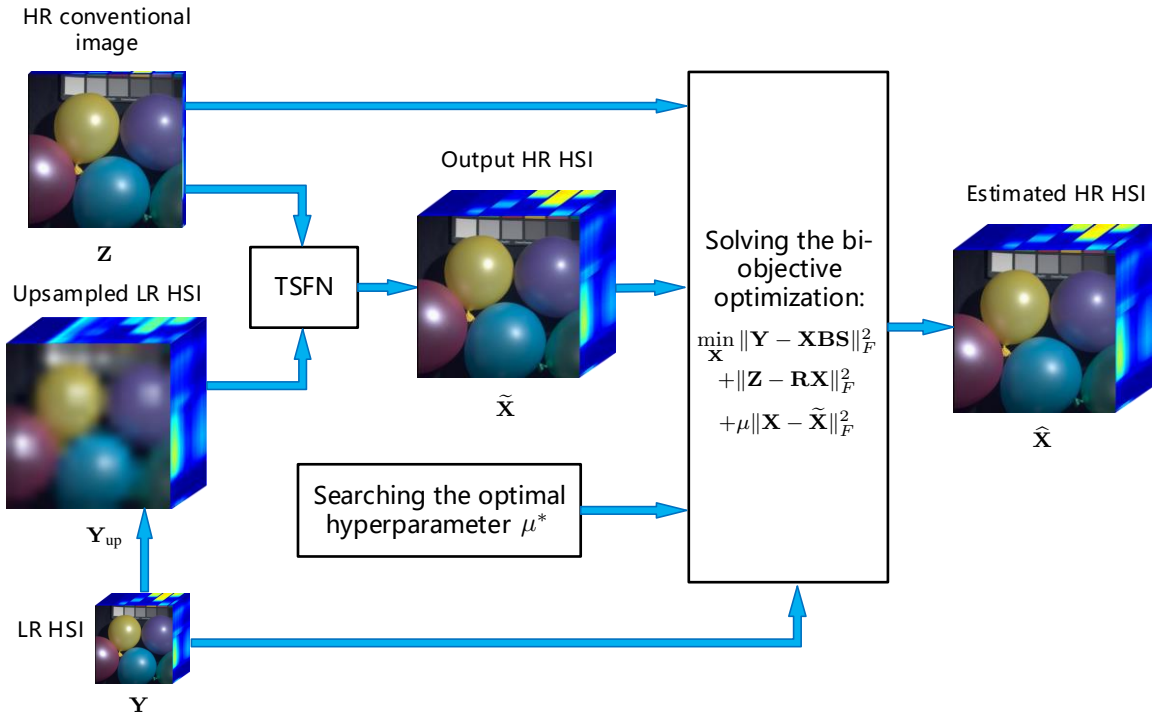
HR conventional image

$\mathbf{Z}$

Upsampled LR HSI

$\mathbf{Y}_{\text{up}}$

LR HSI

$\mathbf{Y}$

TSFN

Output HR HSI

$\widetilde{\mathbf{X}}$

Searching the optimal hyperparameter $\mu^*$

Solving the bi-objective optimization:

$\min_{\mathbf{X}} \|\mathbf{Y} - \mathbf{XBS}\|_F^2$
$+\|\mathbf{Z} - \mathbf{RX}\|_F^2$
$+\mu\|\mathbf{X} - \widetilde{\mathbf{X}}\|_F^2$

Estimated HR HSI

$\widehat{\mathbf{X}}$